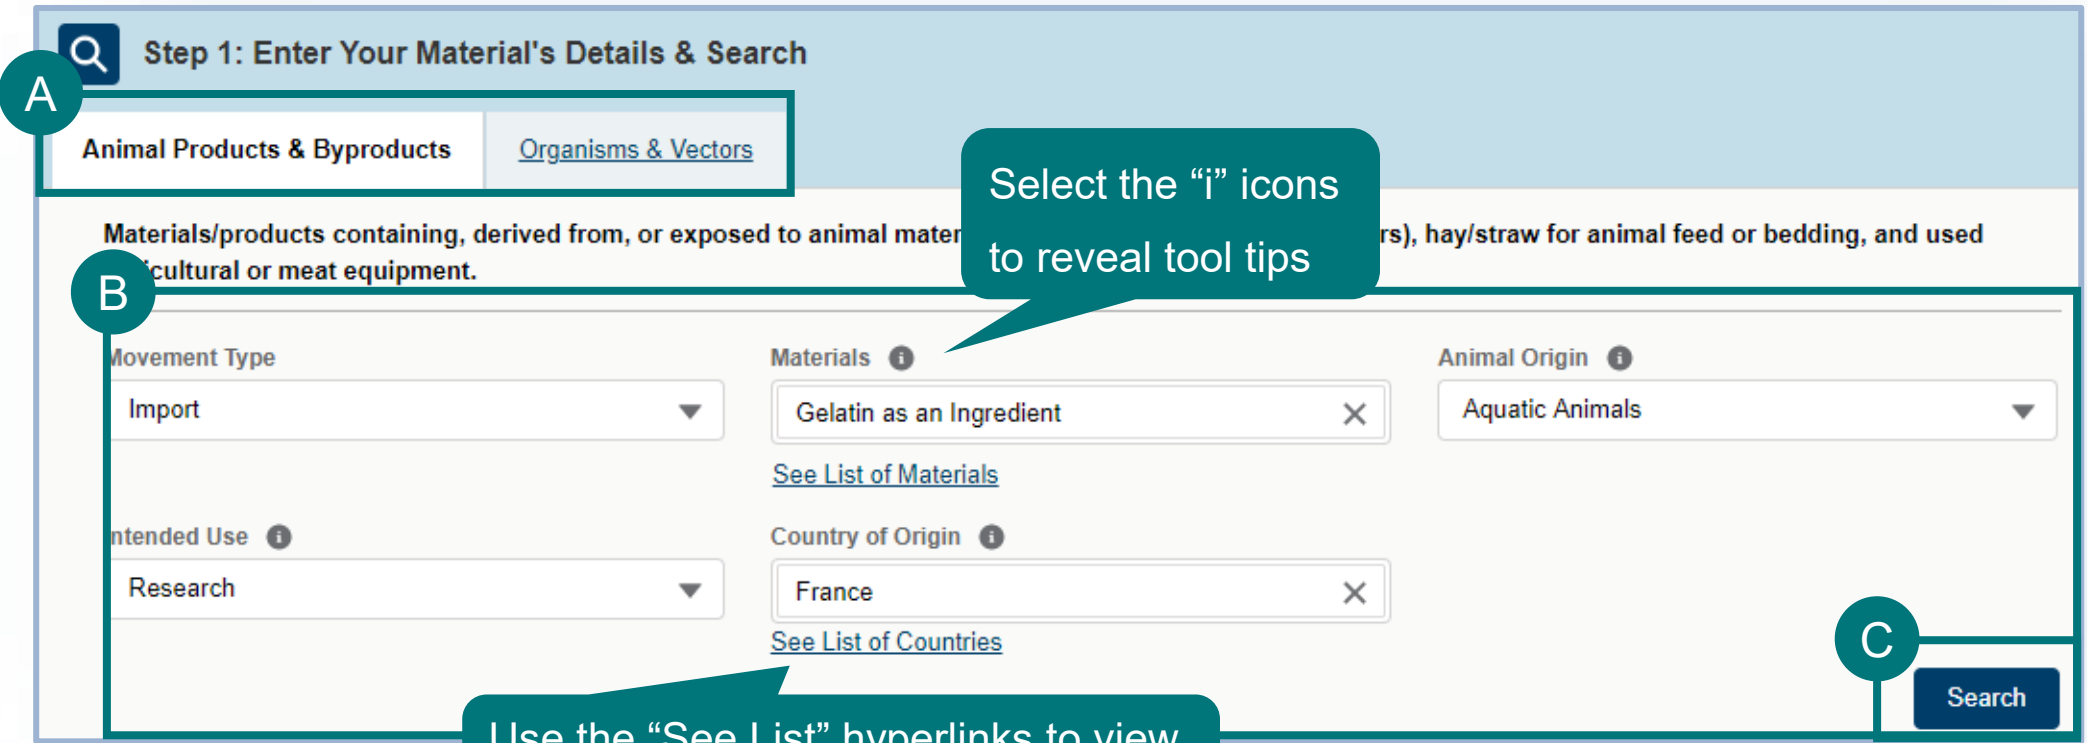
Step 1: Enter Your Material's Details & Search

A

Animal Products & Byproducts

Organisms & Vectors

Select the “i” icons to reveal tool tips

Materials/products containing, derived from, or exposed to animal mater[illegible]rs), hay/straw for animal feed or bedding, and used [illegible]cultural or meat equipment.

B

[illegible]ovement Type

Import

Materials

Gelatin as an Ingredient

See List of Materials

Animal Origin

Aquatic Animals

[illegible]ntended Use

Research

Country of Origin

France

See List of Countries

C

Search

Use the “See List” hyperlinks to view